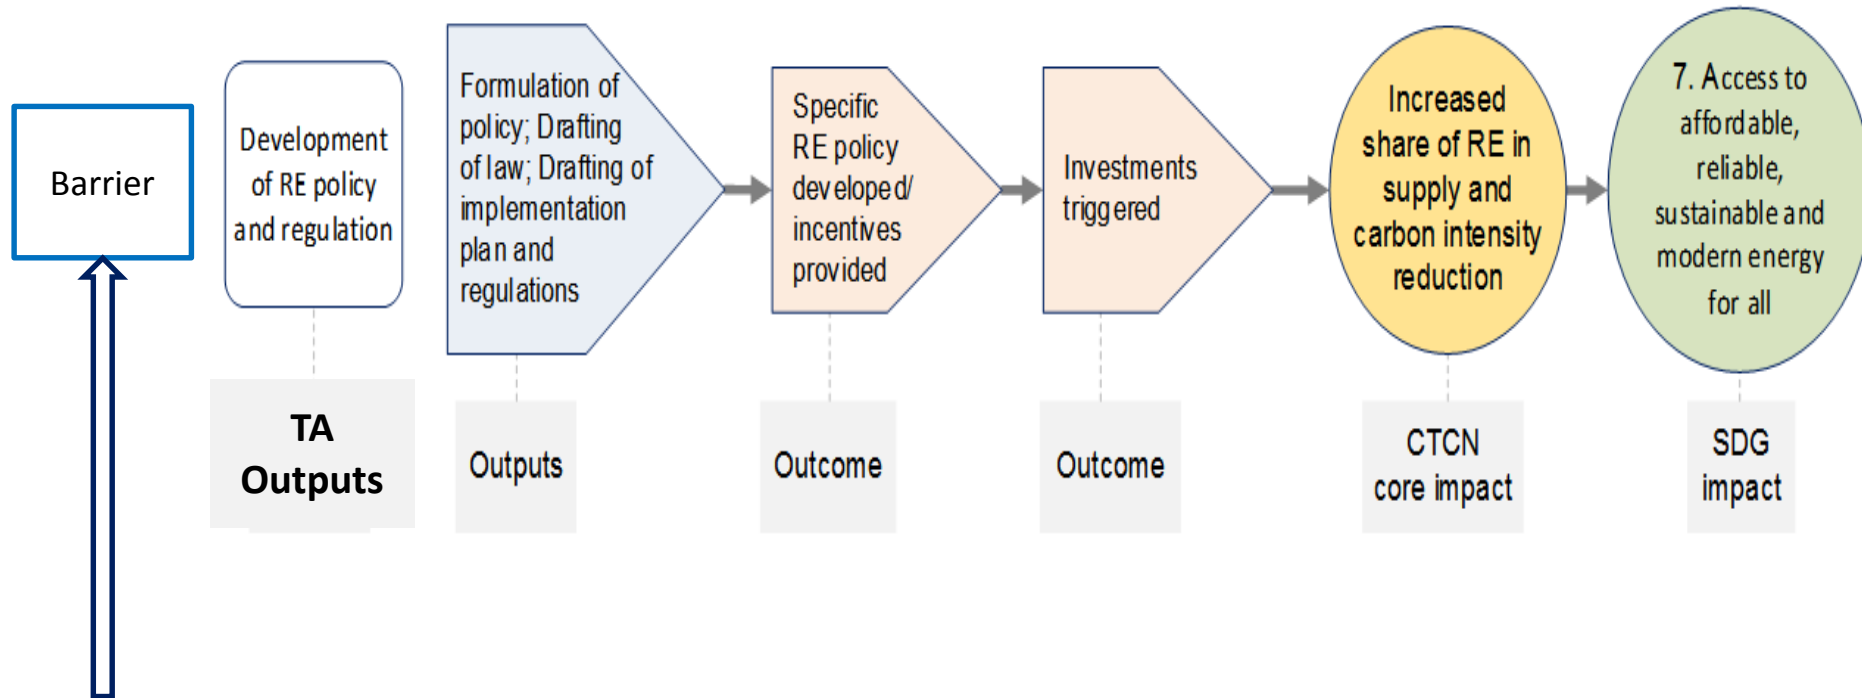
Barrier

Development of RE policy and regulation

Formulation of policy; Drafting of law; Drafting of implementation plan and regulations

Specific RE policy developed/ incentives provided

Investments triggered

Increased share of RE in supply and carbon intensity reduction

7. Access to affordable, reliable, sustainable and modern energy for all

TA Outputs

Outputs

Outcome

Outcome

CTCN core impact

SDG impact